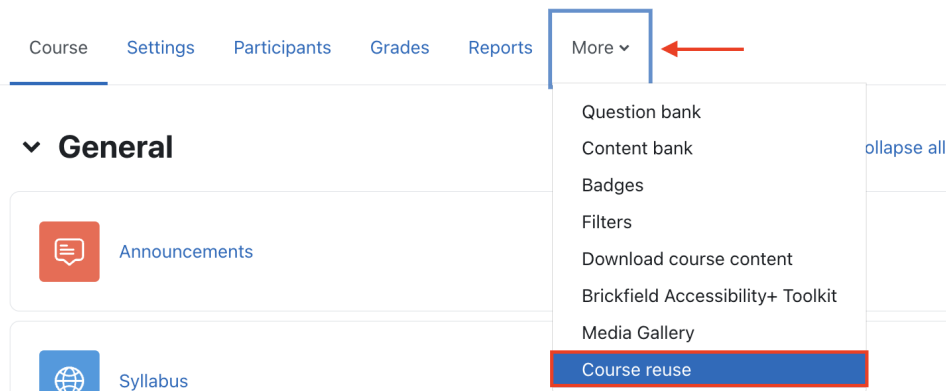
Course Settings Participants Grades Reports More

General

ollapse all

Announcements

Syllabus

Question bank
Content bank
Badges
Filters
Download course content
Brickfield Accessibility+ Toolkit
Media Gallery
Course reuse